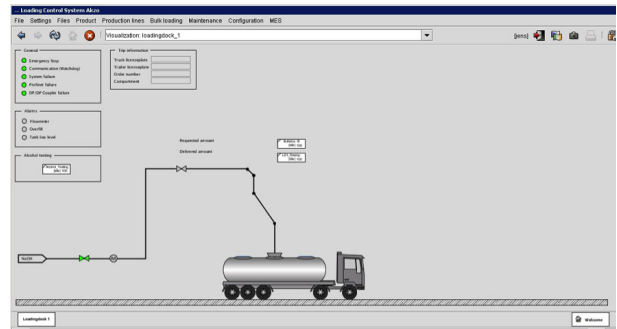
Loading Control System Akzo

File Settings Files Product Production lines Bulk loading Maintenance Configuration MES

Visualization: loadingdock_1

[jens]

General
Emergency Stop
Communication (Watchdog)
System failure
Profinet failure
DP-DP Coupler failure

Trip information
Truck licenseplate
Trailer licenseplate
Order number
Compartment

Alarms
Flowmeter
Overfill
Tank low level

Alcohol testing
Previous testing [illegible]

Requested amount
Delivered amount

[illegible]

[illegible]

NaOH

Loadingdock 1

Welcome